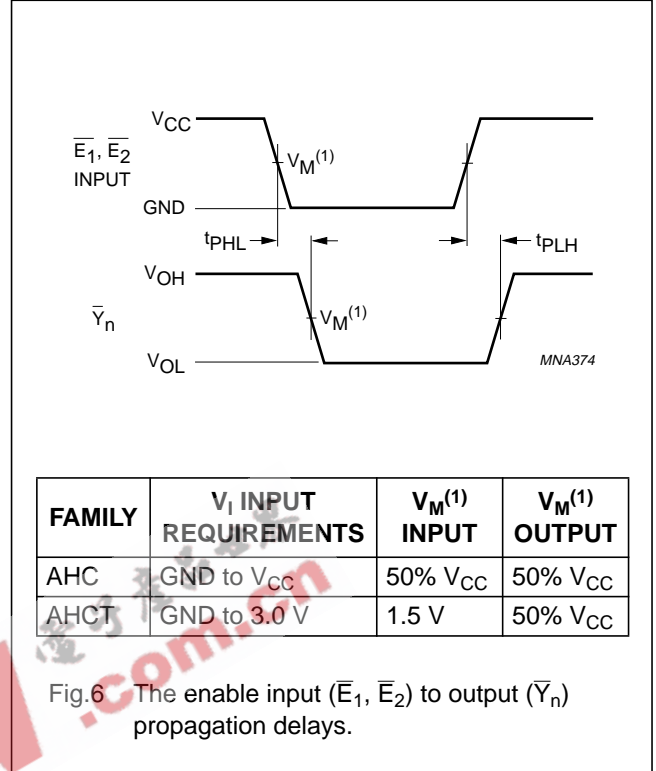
$V_{CC}$
$\overline{E_1}$, $\overline{E_2}$
INPUT
$V_M^{(1)}$
GND
$t_{PHL}$
$t_{PLH}$
$V_{OH}$
$\overline{Y}_n$
$V_M^{(1)}$
$V_{OL}$
MNA374

| FAMILY | $V_I$ INPUT REQUIREMENTS | $V_M^{(1)}$ INPUT | $V_M^{(1)}$ OUTPUT |
|---|---|---|---|
| AHC | GND to $V_{CC}$ | 50% $V_{CC}$ | 50% $V_{CC}$ |
| AHCT | GND to 3.0 V | 1.5 V | 50% $V_{CC}$ |

.com.cn

Fig.6 The enable input ($\overline{E}_1$, $\overline{E}_2$) to output ($\overline{Y}_n$) propagation delays.